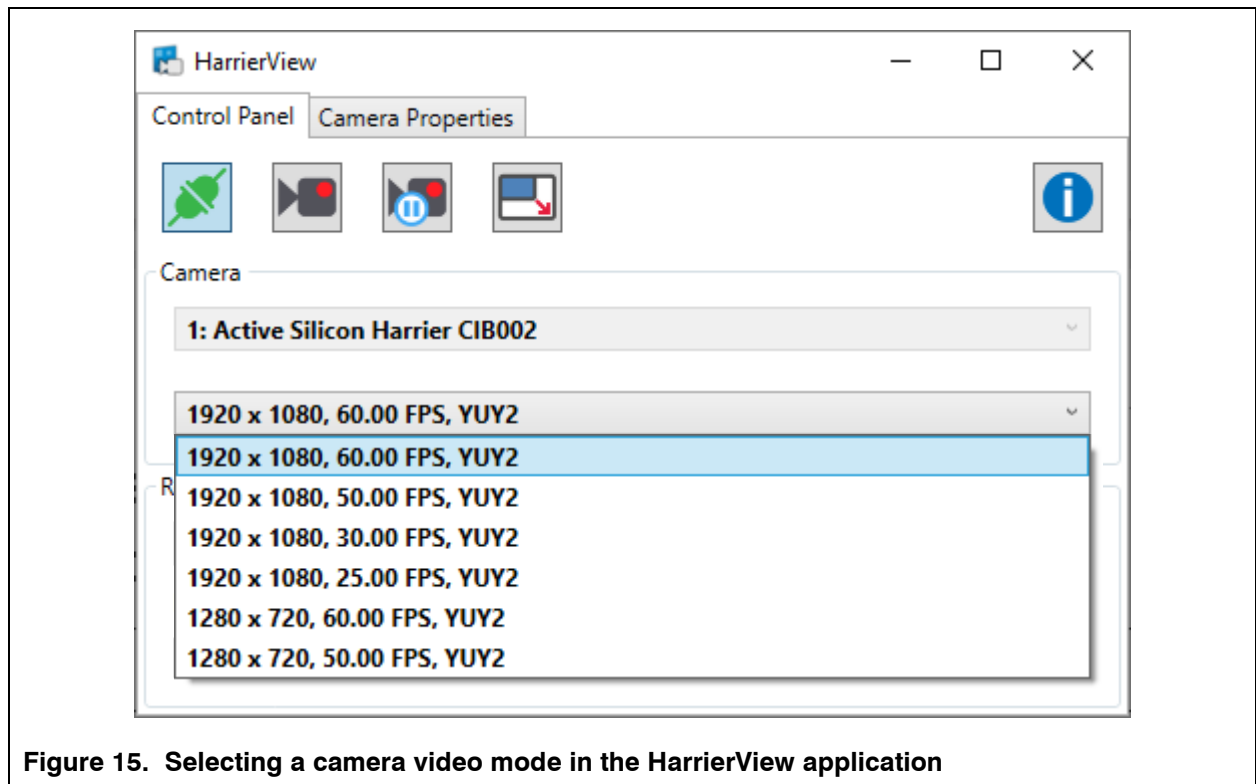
HarrierView

Control Panel | Camera Properties

Camera

1: Active Silicon Harrier CIB002

1920 x 1080, 60.00 FPS, YUY2

1920 x 1080, 60.00 FPS, YUY2
1920 x 1080, 50.00 FPS, YUY2
1920 x 1080, 30.00 FPS, YUY2
1920 x 1080, 25.00 FPS, YUY2
1280 x 720, 60.00 FPS, YUY2
1280 x 720, 50.00 FPS, YUY2

R

Figure 15. Selecting a camera video mode in the HarrierView application